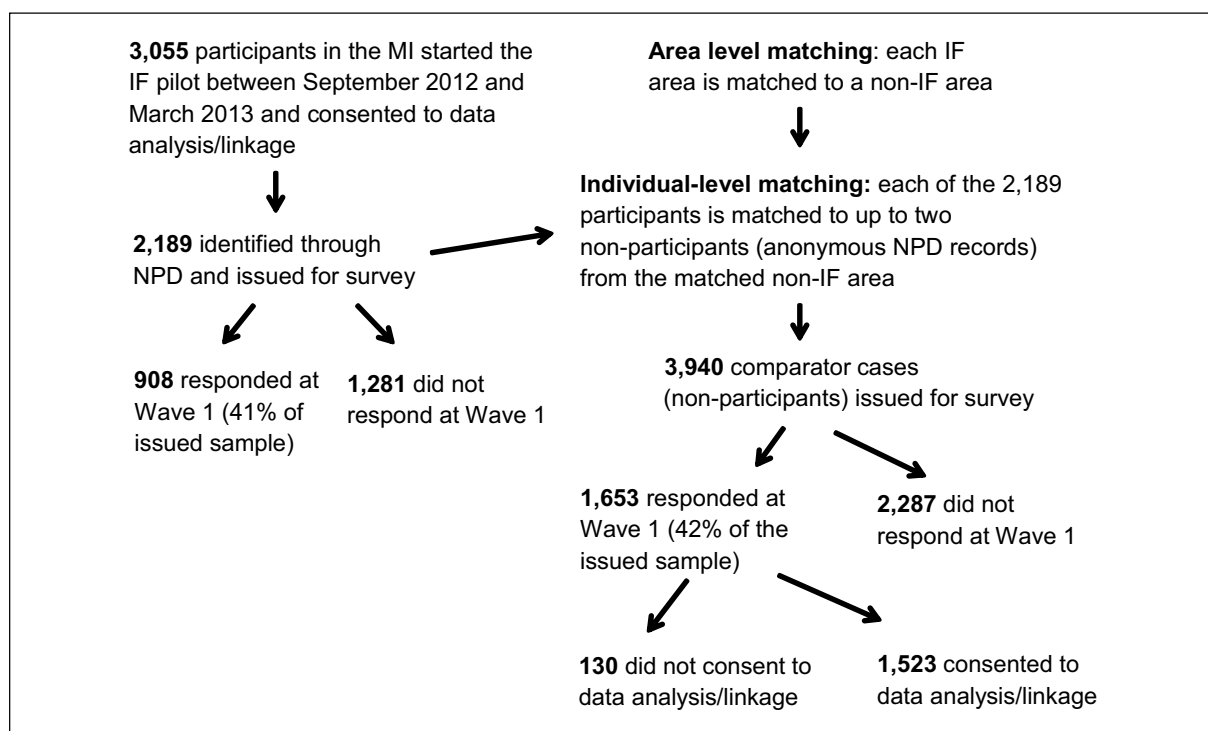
**3,055** participants in the MI started the IF pilot between September 2012 and March 2013 and consented to data analysis/linkage

**2,189** identified through NPD and issued for survey

**908** responded at Wave 1 (41% of issued sample)

**1,281** did not respond at Wave 1

**Area level matching**: each IF area is matched to a non-IF area

**Individual-level matching:** each of the 2,189 participants is matched to up to two non-participants (anonymous NPD records) from the matched non-IF area

**3,940** comparator cases (non-participants) issued for survey

**1,653** responded at Wave 1 (42% of the issued sample)

**2,287** did not respond at Wave 1

**130** did not consent to data analysis/linkage

**1,523** consented to data analysis/linkage